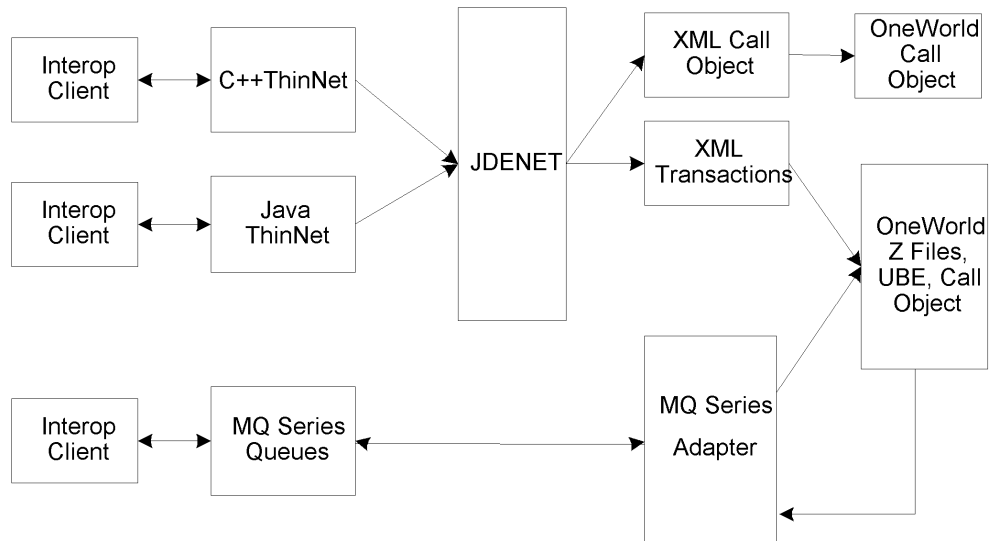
Interop Client

C++ThinNet

Interop Client

Java ThinNet

Interop Client

MQ Series Queues

JDENET

XML Call Object

OneWorld Call Object

XML Transactions

OneWorld Z Files, UBE, Call Object

MQ Series Adapter